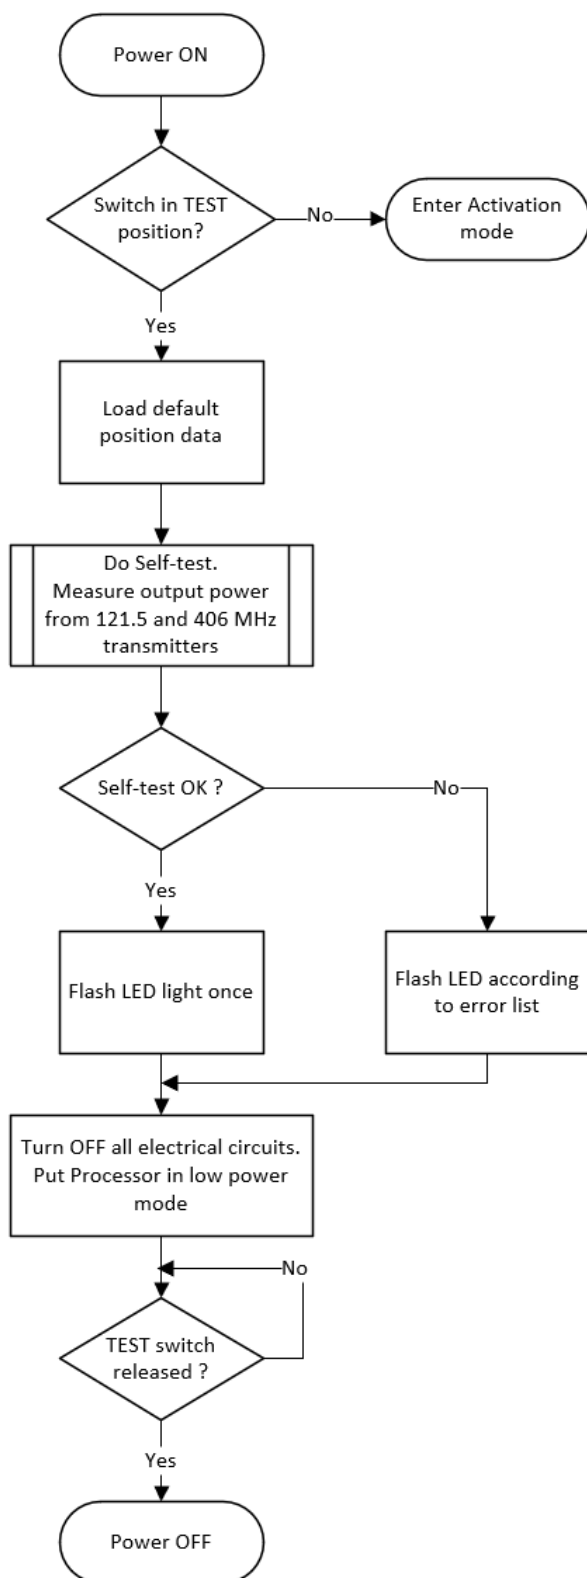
Power ON

Switch in TEST position?

No

Enter Activation mode

Yes

Load default position data

Do Self-test. Measure output power from 121.5 and 406 MHz transmitters

Self-test OK ?

No

Yes

Flash LED light once

Flash LED according to error list

Turn OFF all electrical circuits. Put Processor in low power mode

No

TEST switch released ?

Yes

Power OFF